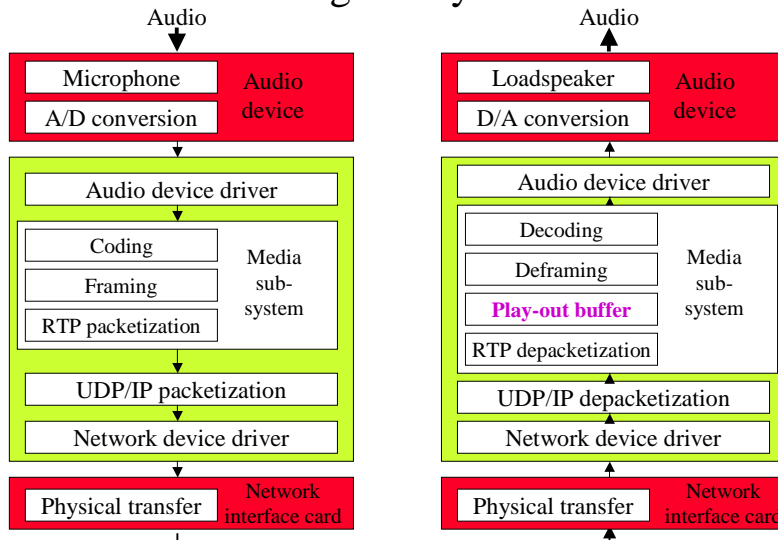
Audio

Microphone

A/D conversion

Audio device

Audio device driver

Coding

Framing

RTP packetization

Media sub-system

UDP/IP packetization

Network device driver

Physical transfer

Network interface card

Audio

Loadspeaker

D/A conversion

Audio device

Audio device driver

Decoding

Deframing

Play-out buffer

RTP depacketization

Media sub-system

UDP/IP depacketization

Network device driver

Physical transfer

Network interface car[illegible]